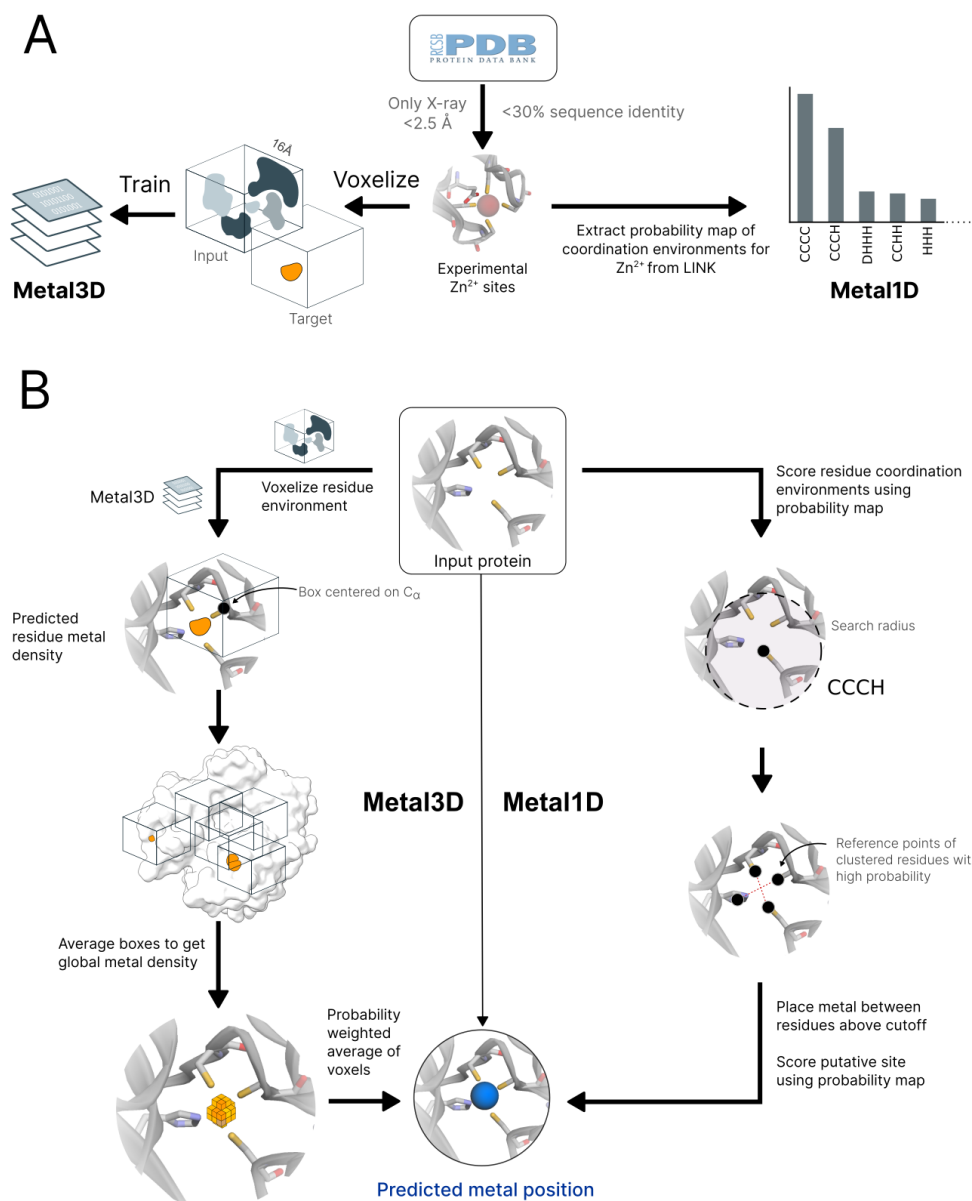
A

RCSB PDB PROTEIN DATA BANK

Only X-ray
<2.5 Å

<30% sequence identity

16Å

Train

Voxelize

Input

Target

Metal3D

Experimental
Zn²⁺ sites

Extract probability map of coordination environments for Zn²⁺ from LINK

CCCC
CCCH
DHHH
CCHH
HHH

Metal1D

B

Metal3D

Voxelize residue environment

Input protein

Score residue coordination environments using probability map

Box centered on $C_\alpha$

Predicted residue metal density

Search radius

CCCH

Metal3D

Metal1D

Reference points of clustered residues wit high probability

Average boxes to get global metal density

Probability weighted average of voxels

Place metal between residues above cutoff

Score putative site using probability map

Predicted metal position